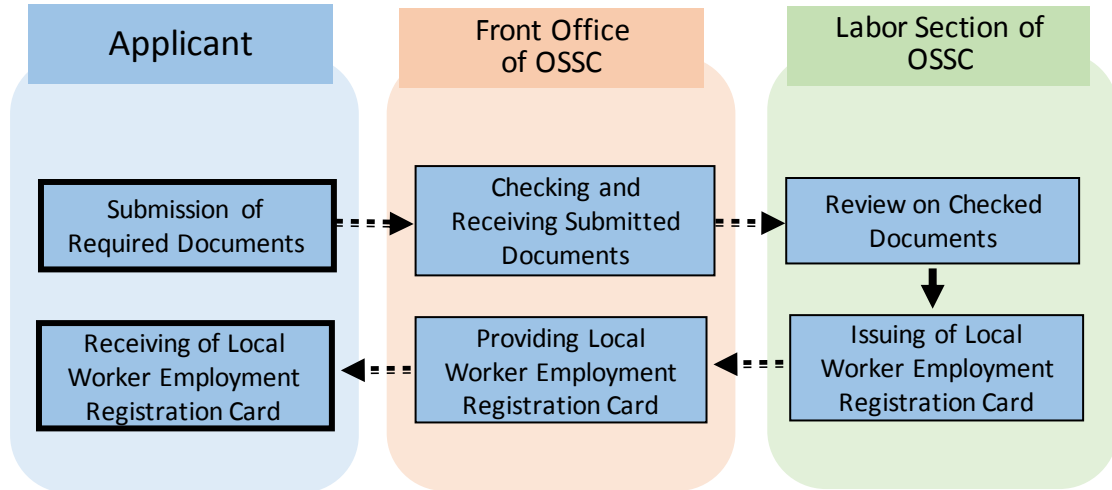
Applicant

Front Office of OSSC

Labor Section of OSSC

Submission of Required Documents

Checking and Receiving Submitted Documents

Review on Checked Documents

Issuing of Local Worker Employment Registration Card

Providing Local Worker Employment Registration Card

Receiving of Local Worker Employment Registration Card